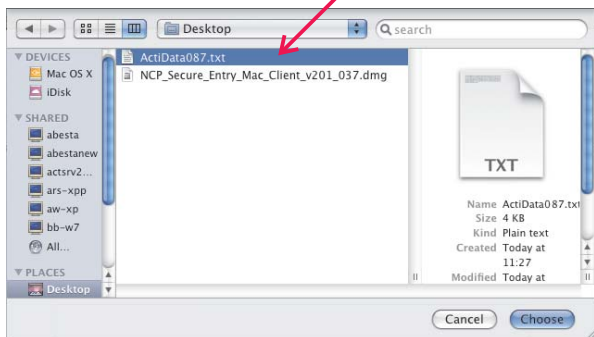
Desktop

search

▼ DEVICES
Mac OS X
iDisk
▼ SHARED
abesta
abestanew
actsrv2...
ars-xpp
aw-xp
bb-w7
All...
▼ PLACES
Desktop

ActiData087.txt
NCP_Secure_Entry_Mac_Client_v201_037.dmg

TXT

Name ActiData087.txt
Size 4 KB
Kind Plain text
Created Today at 11:27
Modified Today at

Cancel
Choose